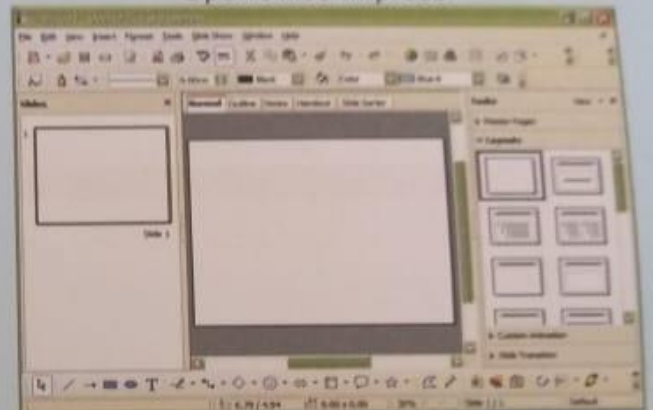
File Edit View Insert Format Tools Slide Show Window Help

Slides

Normal | Outline | Notes | Handout | Slide Sorter

Tasks

Master Pages

Layouts

Slide 1

Custom Animation

Slide Transition

Default